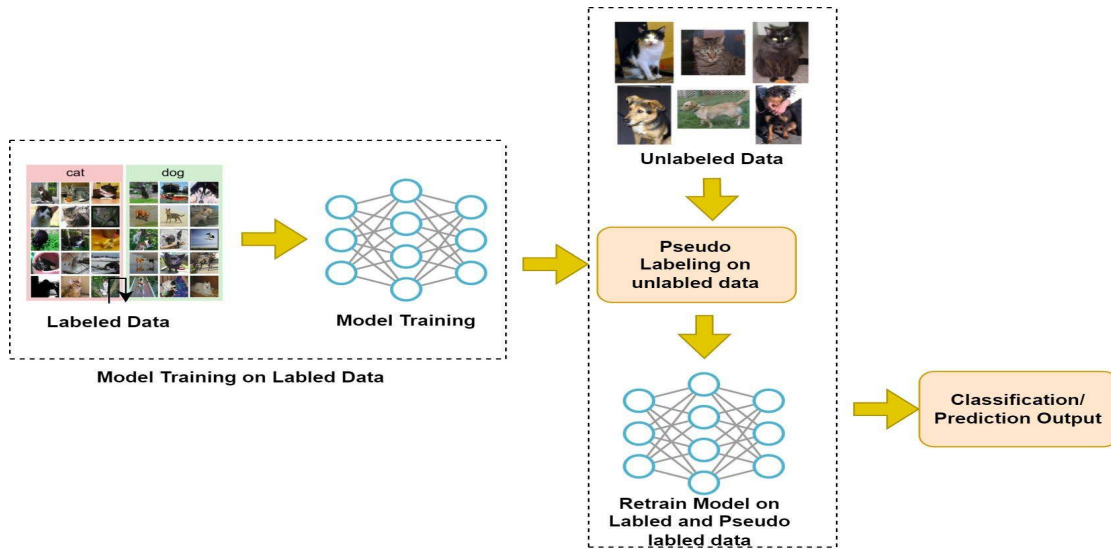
cat

dog

Labeled Data

Model Training

Model Training on Labled Data

Unlabeled Data

Pseudo Labeling on unlabled data

Retrain Model on Labled and Pseudo labled data

Classification/ Prediction Output